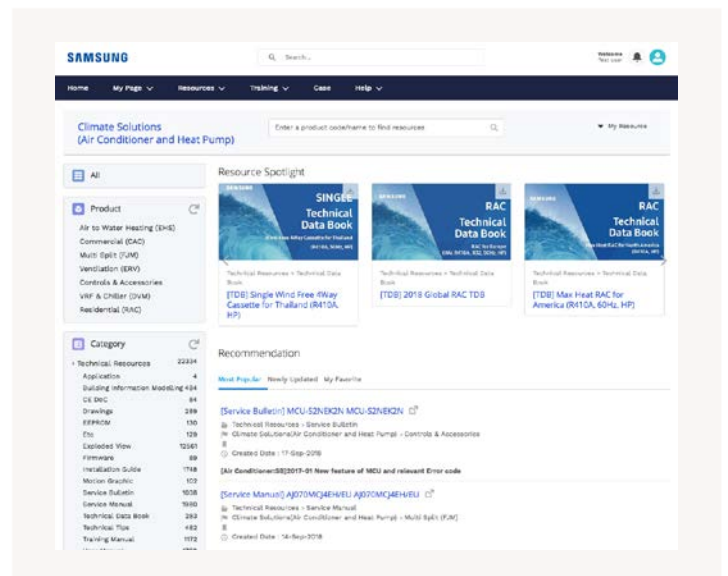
SAMSUNG

Search...

Welcome
Test user

Home My Page Resources Training Case Help

Climate Solutions
(Air Conditioner and Heat Pump)

Enter a product code/name to find resources

My Resource

All

Product

Air to Water Heating (EHS)
Commercial (CAC)
Multi Split (FJM)
Ventilation (ERV)
Controls & Accessories
VRF & Chiller (DVM)
Residential (RAC)

Category

Technical Resources 22334
Application 4
Building Information Modelling 434
CE DOC 84
Drawings 289
EEPROM 130
Etc 129
Exploded View 12561
Firmware 59
Installation Guide 1718
Motion Graphic 103
Service Bulletin 1038
Service Manual 1990
Technical Data Book 283
Technical Tips 482
Training Manual 1172

Resource Spotlight

SAMSUNG
SINGLE
Technical
Data Book

Technical Resources > Technical Data Book
[TDB] Single Wind Free 4Way Cassette for Thailand (R410A, HP)

SAMSUNG
RAC
Technical
Data Book

Technical Resources > Technical Data Book
[TDB] 2018 Global RAC TDB

SAMSUNG
RAC
Technical
Data Book

Technical Resources > Technical Data Book
[TDB] Max Heat RAC for America (R410A, 60Hz, HP)

Recommendation

Most Popular Newly Updated My Favorite

[Service Bulletin] MCU-S2NEK2N MCU-S2NEK2N
Technical Resources > Service Bulletin
Climate Solutions(Air Conditioner and Heat Pump) > Controls & Accessories
Created Date : 17-Sep-2018
[Air Conditioner:SB]2017-01 New feature of MCU and relevant Error code

[Service Manual] AJ070MCJ4EH/EU AJ070MCJ4EH/EU
Technical Resources > Service Manual
Climate Solutions(Air Conditioner and Heat Pump) > Multi Split (FJM)
Created Date : 14-Sep-2018